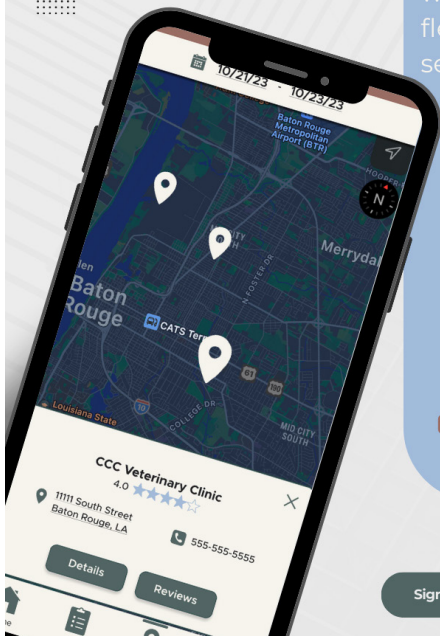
fl
se

10/21/23 - 10/23/23

Baton Rouge Metropolitan Airport (BTR)

N

Merrydal

Baton Rouge

CATS Ter

N FOSTER DR

COLLEGE DR

61

190

10

Louisiana State

MID CITY SOUTH

CCC Veterinary Clinic

4.0

11111 South Street Baton Rouge, LA

555-555-5555

Details

Reviews

Sign